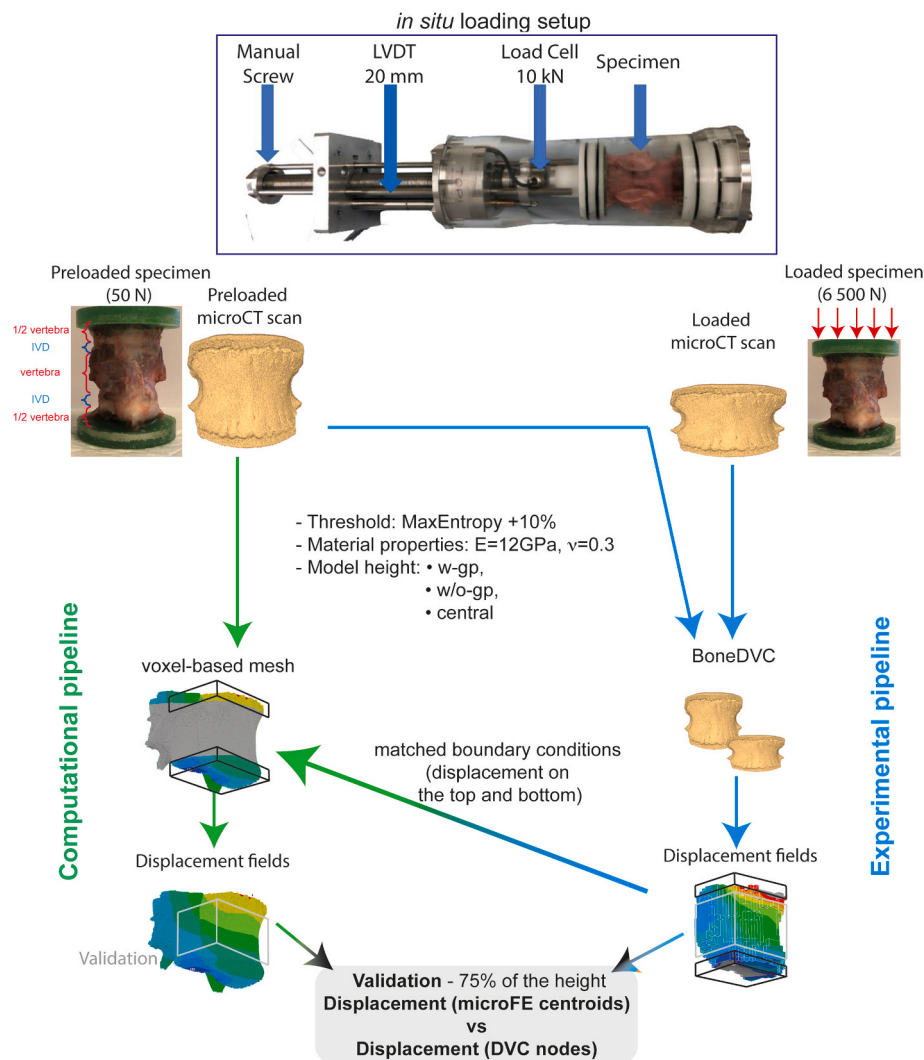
*in situ* loading setup

Manual Screw

LVDT 20 mm

Load Cell 10 kN

Specimen

Preloaded specimen (50 N)

1/2 vertebra
IVD
vertebra
IVD
1/2 vertebra

Preloaded microCT scan

Loaded microCT scan

Loaded specimen (6 500 N)

- Threshold: MaxEntropy +10%
- Material properties: E=12GPa, ν=0.3
- Model height: • w-gp,
• w/o-gp,
• central

Computational pipeline

voxel-based mesh

matched boundary conditions (displacement on the top and bottom)

BoneDVC

Experimental pipeline

Displacement fields

Displacement fields

Validation

**Validation** - 75% of the height
**Displacement (microFE centroids)**
**vs**
**Displacement (DVC nodes)**